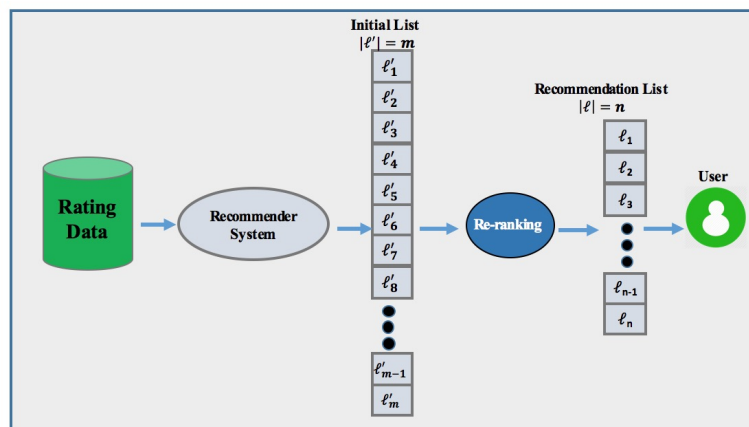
Initial List
$|\ell'| = m$

$\ell'_1$
$\ell'_2$
$\ell'_3$
$\ell'_4$
$\ell'_5$
$\ell'_6$
$\ell'_7$
$\ell'_8$
$\ell'_{m-1}$
$\ell'_m$

Rating Data

Recommender System

Re-ranking

Recommendation List
$|\ell| = n$

$\ell_1$
$\ell_2$
$\ell_3$
$\ell_{n-1}$
$\ell_n$

User